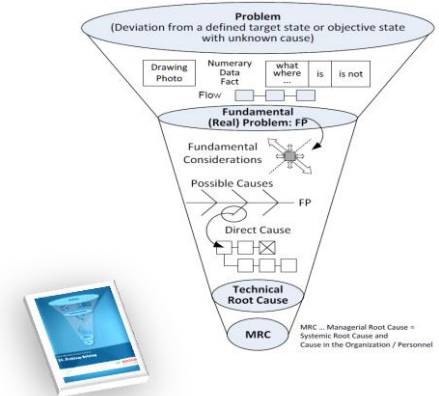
Problem
(Deviation from a defined target state or objective state with unknown cause)

Drawing Photo

Numerary Data Fact

what where ...

is

is not

Flow

Fundamental (Real) Problem: FP

Fundamental Considerations

Possible Causes

FP

Direct Cause

Technical Root Cause

MRC

MRC ... Managerial Root Cause = Systemic Root Cause and Cause in the Organization / Personnel